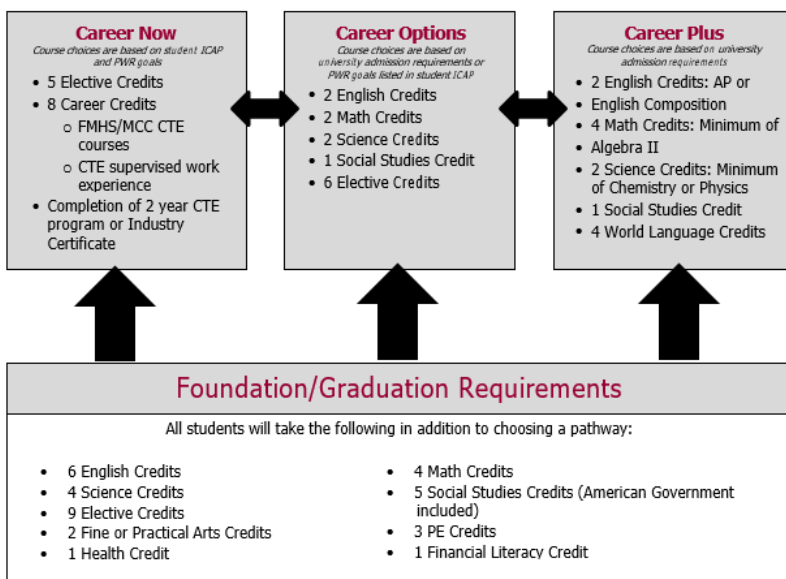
**Career Now**
Course choices are based on student ICAP and PWR goals

- 5 Elective Credits
- 8 Career Credits
  - FMHS/MCC CTE courses
  - CTE supervised work experience
- Completion of 2 year CTE program or Industry Certificate

**Career Options**
Course choices are based on university admission requirements or PWR goals listed in student ICAP

- 2 English Credits
- 2 Math Credits
- 2 Science Credits
- 1 Social Studies Credit
- 6 Elective Credits

**Career Plus**
Course choices are based on university admission requirements

- 2 English Credits: AP or
- English Composition
- 4 Math Credits: Minimum of
- Algebra II
- 2 Science Credits: Minimum of Chemistry or Physics
- 1 Social Studies Credit
- 4 World Language Credits

Foundation/Graduation Requirements

All students will take the following in addition to choosing a pathway:

- 6 English Credits
- 4 Science Credits
- 9 Elective Credits
- 2 Fine or Practical Arts Credits
- 1 Health Credit

- 4 Math Credits
- 5 Social Studies Credits (American Government included)
- 3 PE Credits
- 1 Financial Literacy Credit